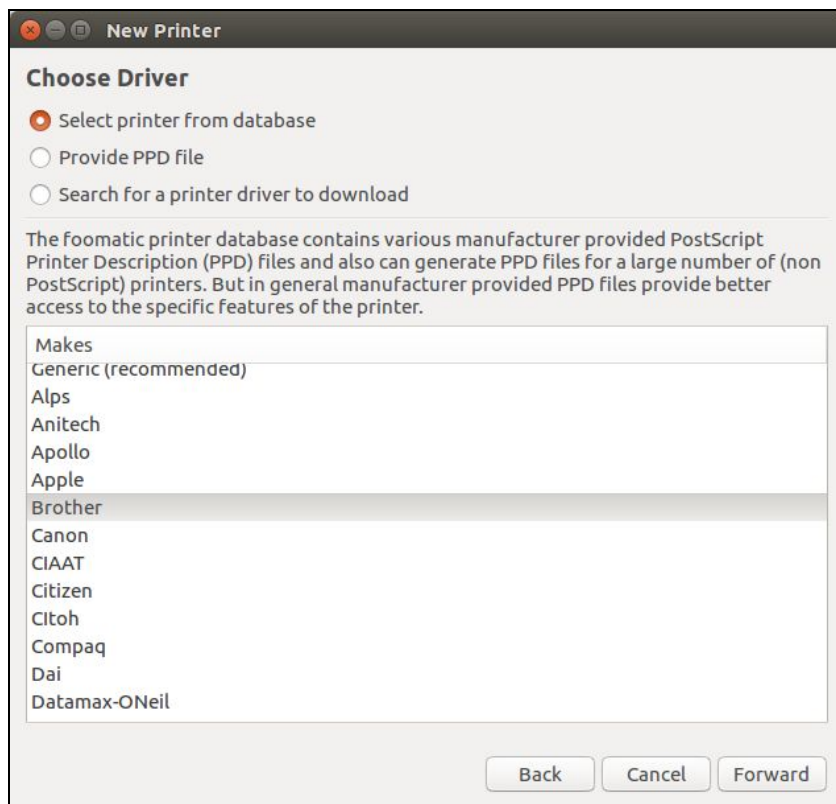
New Printer

Choose Driver

Select printer from database

Provide PPD file

Search for a printer driver to download

The foomatic printer database contains various manufacturer provided PostScript Printer Description (PPD) files and also can generate PPD files for a large number of (non PostScript) printers. But in general manufacturer provided PPD files provide better access to the specific features of the printer.

Makes
Generic (recommended)
Alps
Anitech
Apollo
Apple
Brother
Canon
CIAAT
Citizen
CItoh
Compaq
Dai
Datamax-ONeil

Back Cancel Forward